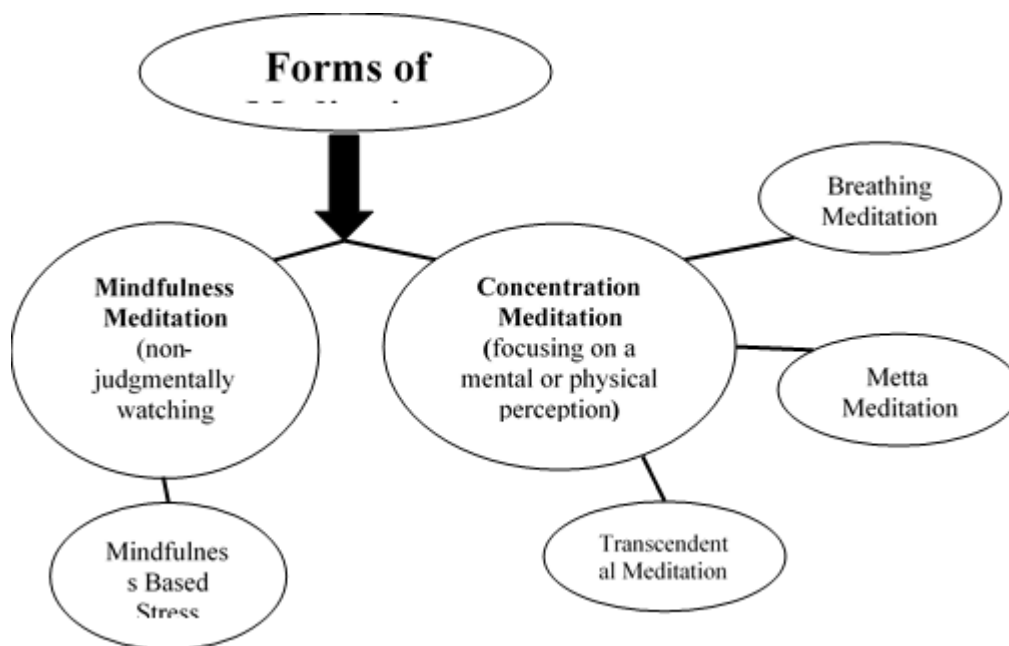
Forms of
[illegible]

Mindfulness Meditation (non-judgmentally watching

Concentration Meditation (focusing on a mental or physical perception)

Breathing Meditation

Metta Meditation

Transcendent al Meditation

Mindfulnes s Based Stress
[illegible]